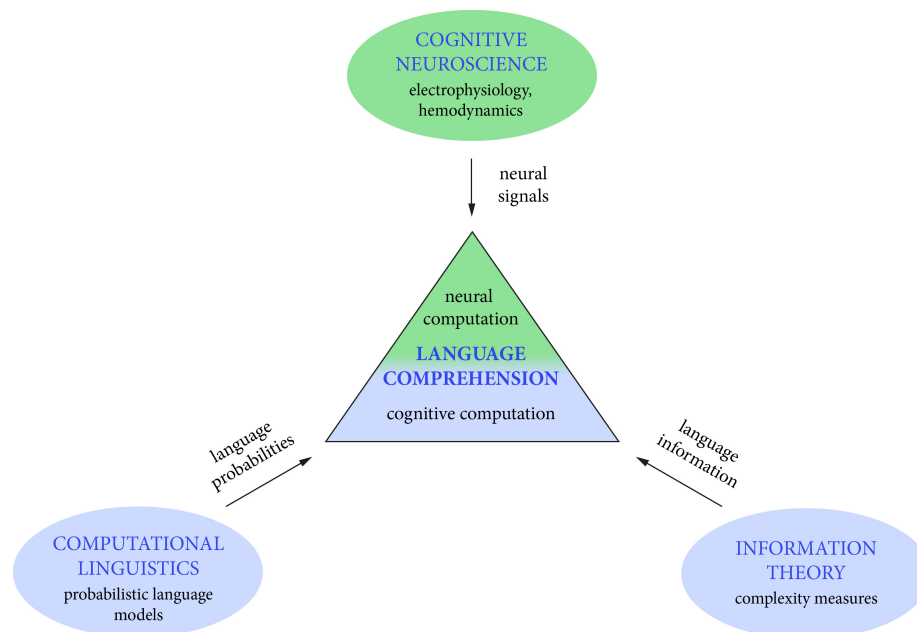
COGNITIVE NEUROSCIENCE
electrophysiology, hemodynamics

neural signals

neural computation
LANGUAGE COMPREHENSION
cognitive computation

language probabilities

language information

COMPUTATIONAL LINGUISTICS
probabilistic language models

INFORMATION THEORY
complexity measures